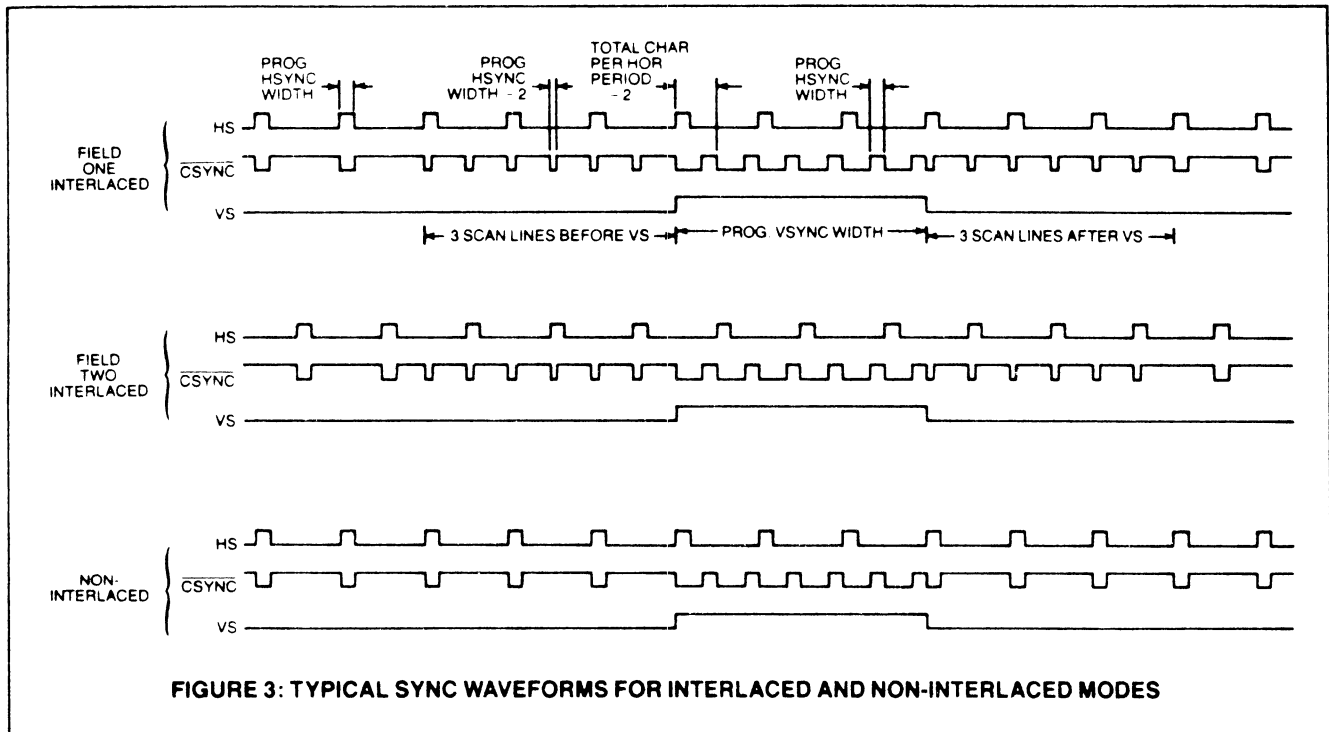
PROG HSYNC WIDTH

PROG HSYNC WIDTH - 2

TOTAL CHAR PER HOR PERIOD - 2

PROG HSYNC WIDTH

FIELD ONE INTERLACED

HS

$\overline{CSYNC}$

VS

3 SCAN LINES BEFORE VS

PROG VSYNC WIDTH

3 SCAN LINES AFTER VS

FIELD TWO INTERLACED

HS

$\overline{CSYNC}$

VS

NON-INTERLACED

HS

$\overline{CSYNC}$

VS

FIGURE 3: TYPICAL SYNC WAVEFORMS FOR INTERLACED AND NON-INTERLACED MODES